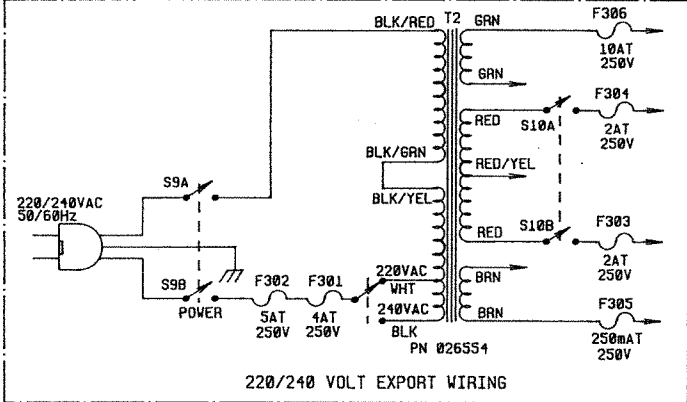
BLK/RED
T2
GRN
F306
10AT
250V
GRN
RED
S10A
F304
2AT
250V
BLK/GRN
RED/YEL
BLK/YEL
RED
S10B
F303
2AT
250V
S9A
220/240VAC
50/60Hz
S9B
POWER
F302
5AT
250V
F301
4AT
250V
220VAC
WHT
240VAC
BLK
BRN
BRN
PN 026554
F305
250mAT
250V
220/240 VOLT EXPORT WIRING